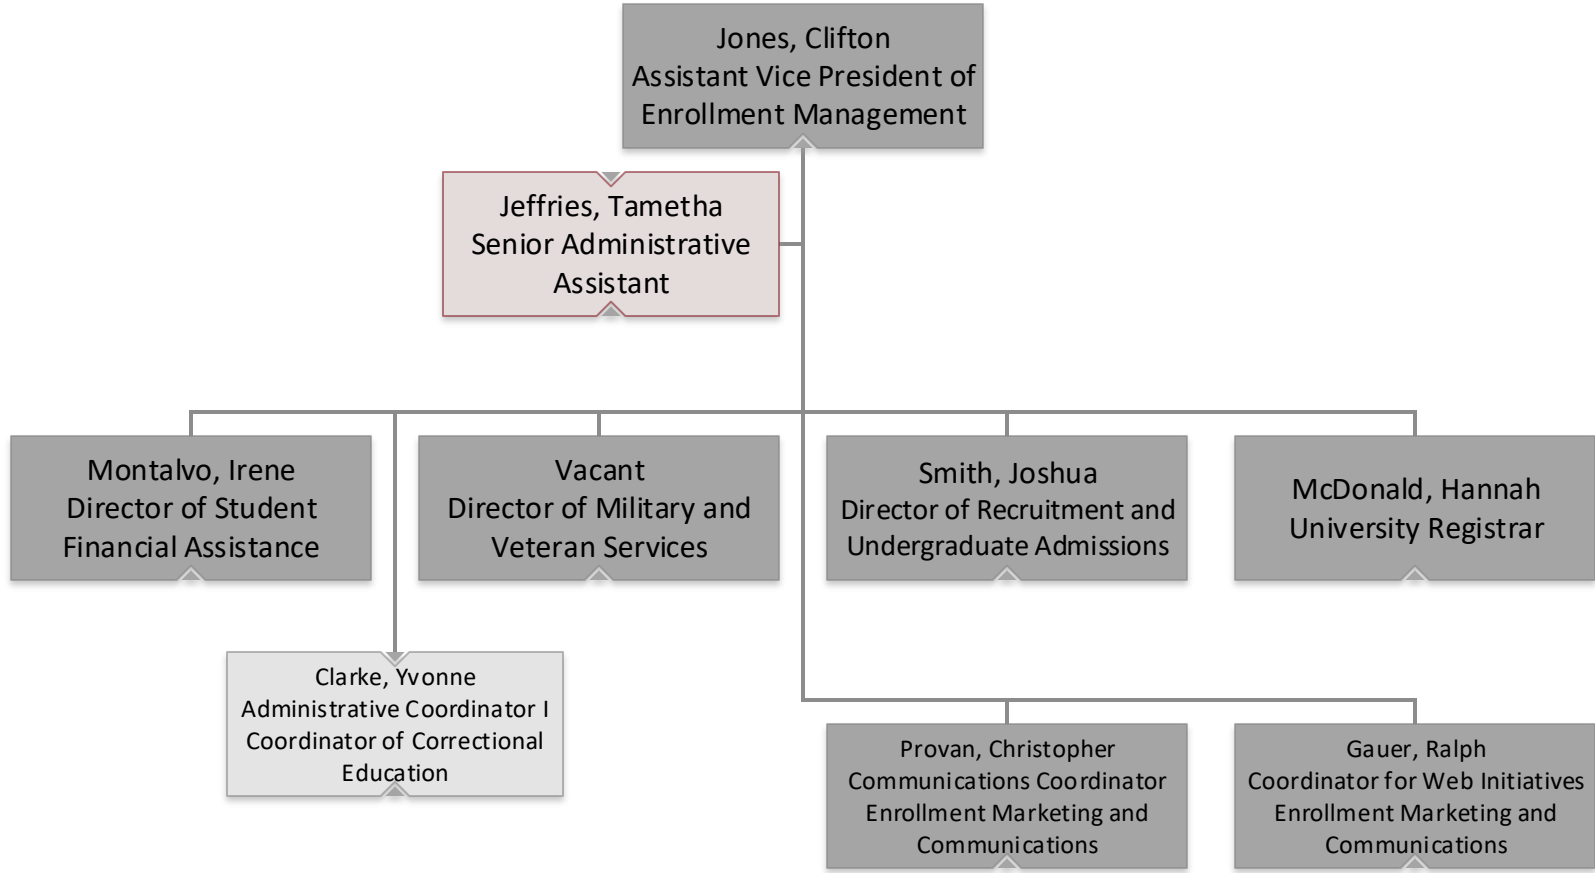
Jones, Clifton
Assistant Vice President of Enrollment Management

Jeffries, Tametha
Senior Administrative Assistant

Montalvo, Irene
Director of Student Financial Assistance

Vacant
Director of Military and Veteran Services

Smith, Joshua
Director of Recruitment and Undergraduate Admissions

McDonald, Hannah
University Registrar

Clarke, Yvonne
Administrative Coordinator I
Coordinator of Correctional Education

Provan, Christopher
Communications Coordinator
Enrollment Marketing and Communications

Gauer, Ralph
Coordinator for Web Initiatives
Enrollment Marketing and Communications